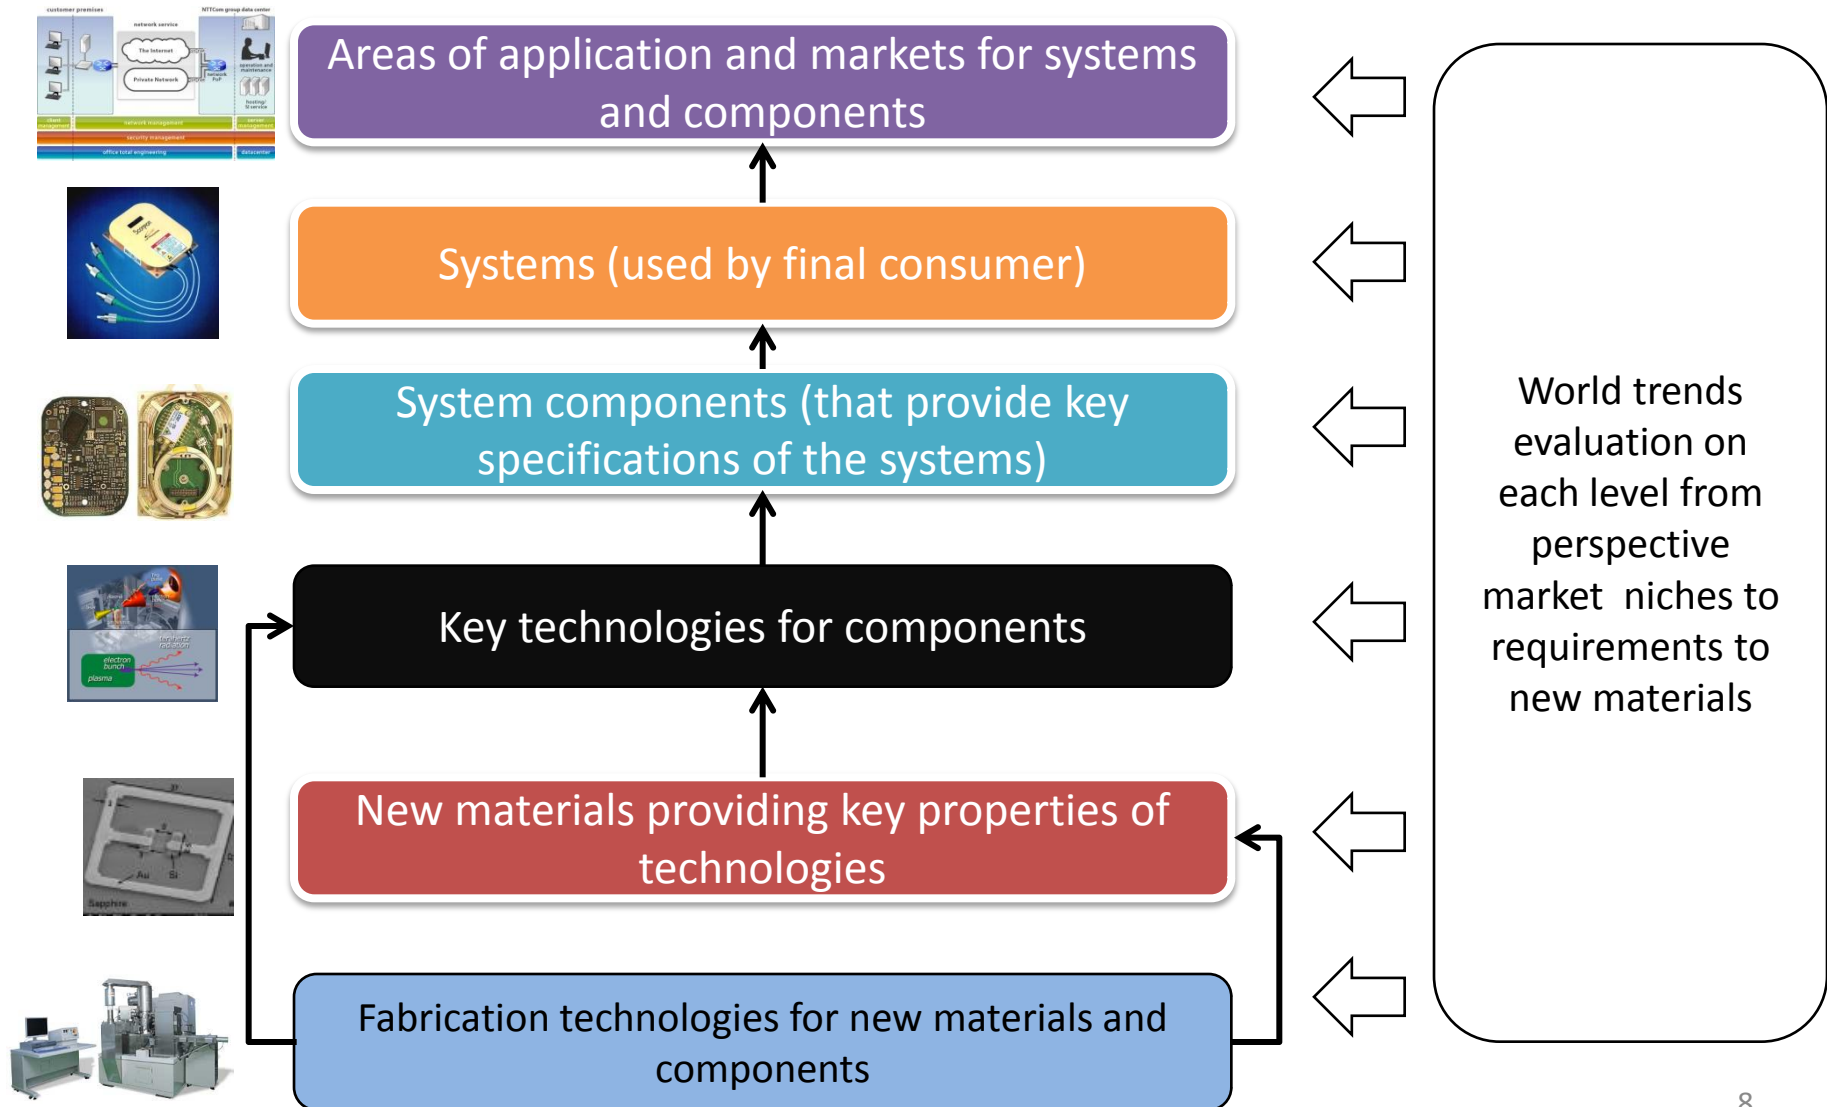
customer premises

network service

NTTCom group data center

The Internet

Private Network

Areas of application and markets for systems and components

Systems (used by final consumer)

System components (that provide key specifications of the systems)

Key technologies for components

electron bunch

plasma

New materials providing key properties of technologies

Au

Si

Sapphire

Fabrication technologies for new materials and components

World trends evaluation on each level from perspective market niches to requirements to new materials

8